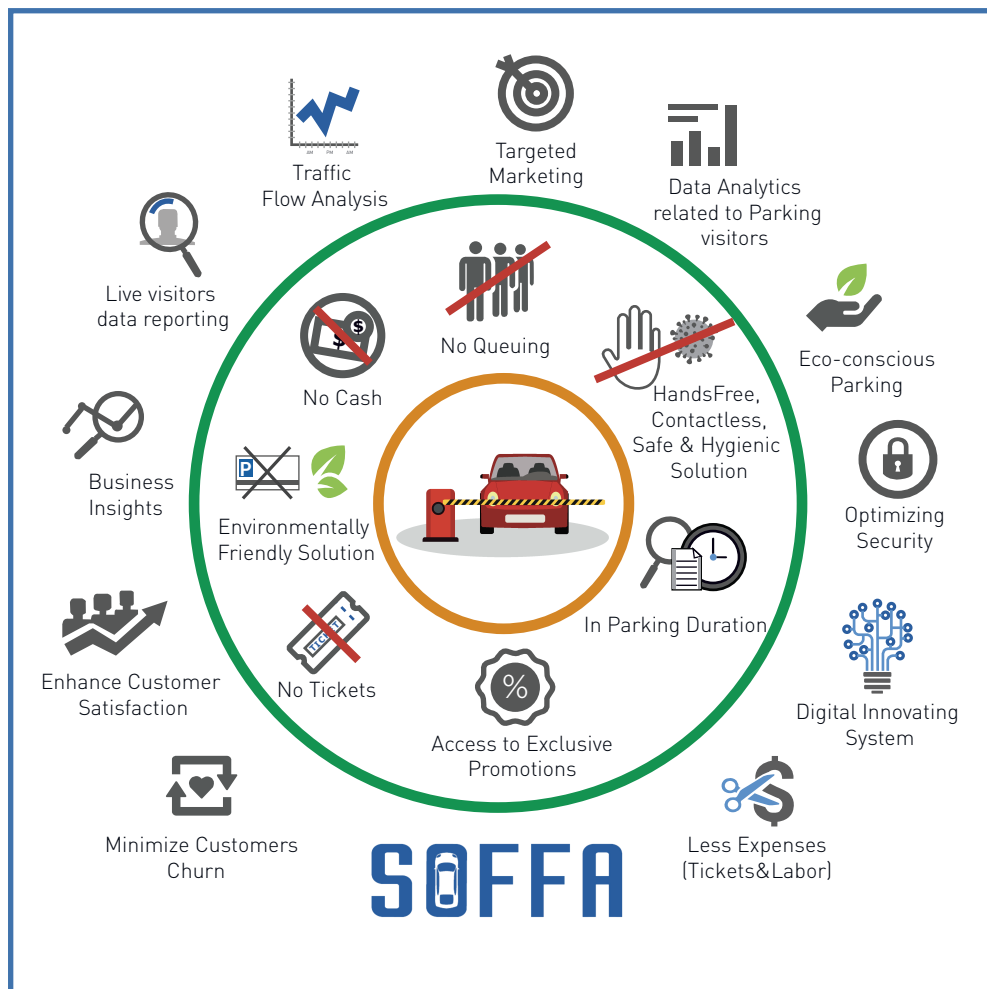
Targeted Marketing

Traffic Flow Analysis

Data Analytics related to Parking visitors

Live visitors data reporting

No Queuing

Eco-conscious Parking

No Cash

HandsFree, Contactless, Safe & Hygienic Solution

Business Insights

Optimizing Security

Environmentally Friendly Solution

In Parking Duration

Enhance Customer Satisfaction

No Tickets

Digital Innovating System

Access to Exclusive Promotions

Minimize Customers Churn

Less Expenses (Tickets&Labor)

SOFFA